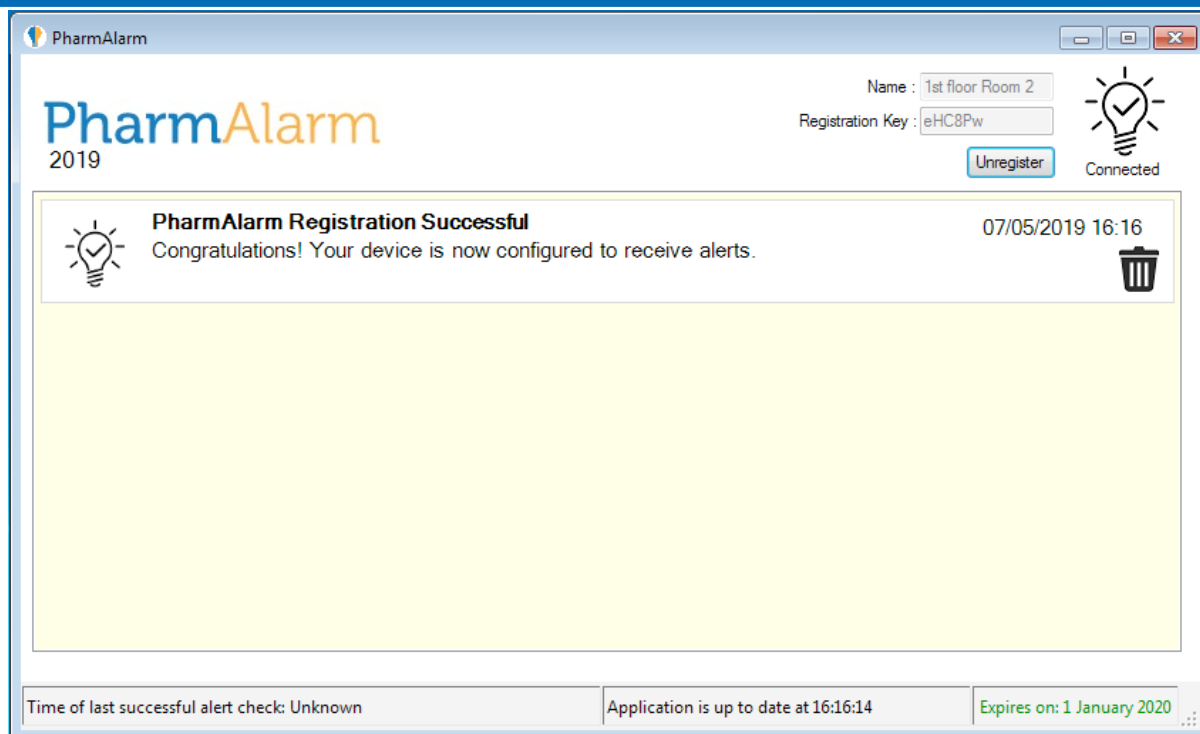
PharmAlarm

PharmAlarm
2019

Name : 1st floor Room 2
Registration Key : eHC8Pw
Unregister
Connected

PharmAlarm Registration Successful
Congratulations! Your device is now configured to receive alerts.
07/05/2019 16:16

Time of last successful alert check: Unknown
Application is up to date at 16:16:14
Expires on: 1 January 2020